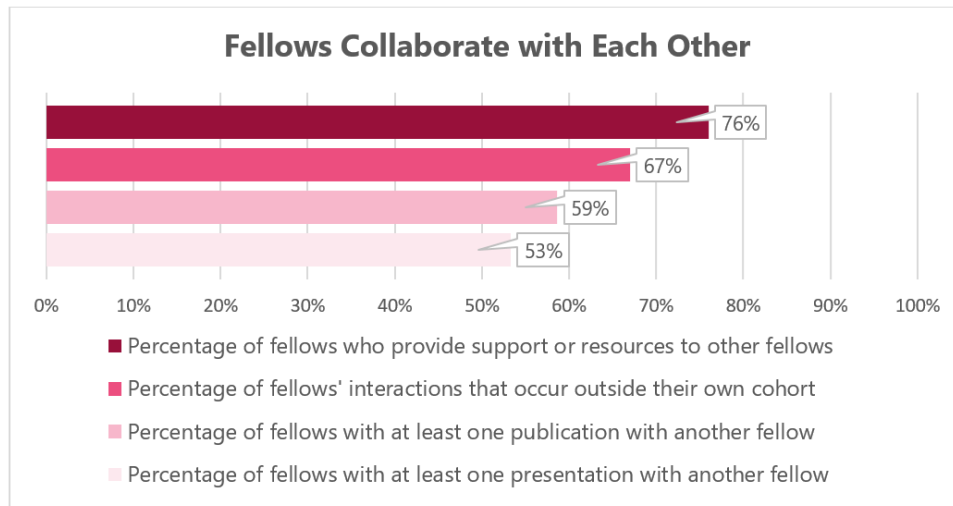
Fellows Collaborate with Each Other

76%

67%

59%

53%

0% 10% 20% 30% 40% 50% 60% 70% 80% 90% 100%

Percentage of fellows who provide support or resources to other fellows

Percentage of fellows' interactions that occur outside their own cohort

Percentage of fellows with at least one publication with another fellow

Percentage of fellows with at least one presentation with another fellow